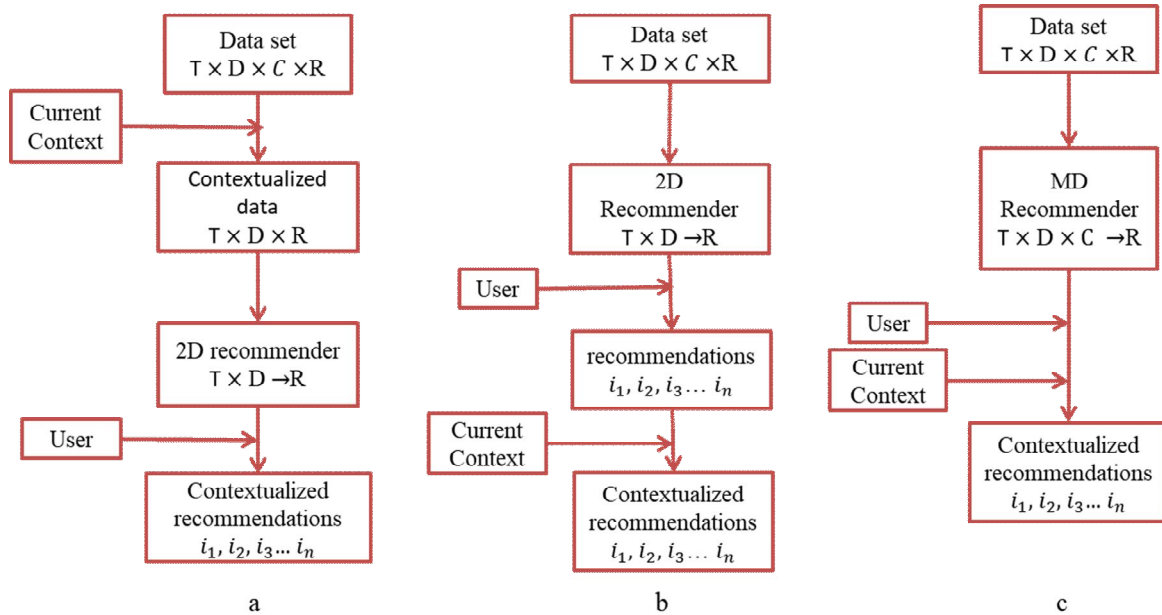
Data set
$T \times D \times C \times R$

Current Context

Contextualized data
$T \times D \times R$

2D recommender
$T \times D \rightarrow R$

User

Contextualized recommendations
$i_1, i_2, i_3 \dots i_n$

a

Data set
$T \times D \times C \times R$

2D Recommender
$T \times D \rightarrow R$

User

recommendations
$i_1, i_2, i_3 \dots i_n$

Current Context

Contextualized recommendations
$i_1, i_2, i_3 \dots i_n$

b

Data set
$T \times D \times C \times R$

MD Recommender
$T \times D \times C \rightarrow R$

User

Current Context

Contextualized recommendations
$i_1, i_2, i_3 \dots i_n$

c